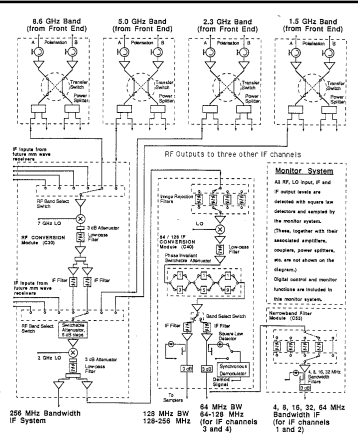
8.6 GHz Band (from Front End)

5.0 GHz Band (from Front End)

2.3 GHz Band (from Front End)

1.5 GHz Band (from Front End)

A Polarization B

Transfer Switch

Power Splitter

IF Inputs from future mm wave receivers

RF Outputs to three other IF channels

RF Band Select Switch

7 GHz LO

3 dB Attenuator

Low-pass Filter

RF CONVERSION Module (C30)

IF Inputs from future mm wave receivers

IF Filter

RF Band Select Switch

Switchable Attenuator 0-15 dB range

2 GHz LO

3 dB Attenuator

Low-pass Filter

Image Rejection Filters

LO

Low-pass Filter

64 / 128 IF CONVERSION Module (C40)

Phase-invariant Switchable Attenuator

Band Select Switch

IF Filter

IF Filter

Square Law Detector

Synchronous Detector

Demod Signal

To Samplers

Monitor System

All RF, LO input, IF and IF output levels are detected with square law detectors and sampled by the monitor system. (These, together with their associated amplifiers, couplers, power splitters, etc. are not shown on the diagram.) Digital control and monitor functions are included in this monitor system.

Narrowband Filter Module (C50)

4, 8, 16, 32 MHz Switchable Filter

256 MHz Bandwidth IF System

128 MHz BW 128-256 MHz

64 MHz BW 64-128 MHz (for IF channels 3 and 4)

4, 8, 16, 32, 64 MHz Bandwidth IF (for IF channels 1 and 2)